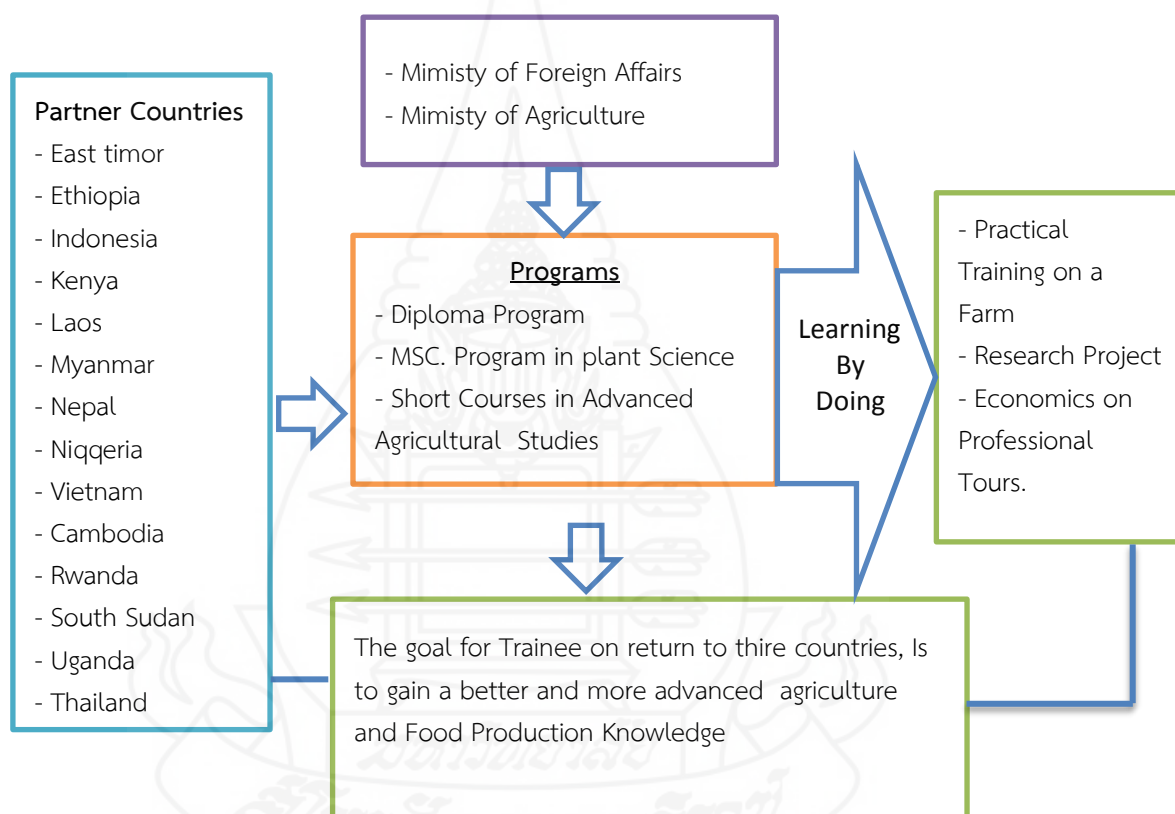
- Mimisty of Foreign Affairs
- Mimisty of Agriculture

Partner Countries
- East timor
- Ethiopia
- Indonesia
- Kenya
- Laos
- Myanmar
- Nepal
- Niqqeria
- Vietnam
- Cambodia
- Rwanda
- South Sudan
- Uganda
- Thailand

Programs
- Diploma Program
- MSC. Program in plant Science
- Short Courses in Advanced Agricultural Studies

Learning By Doing

- Practical Training on a Farm
- Research Project
- Economics on Professional Tours.

The goal for Trainee on return to thire countries, Is to gain a better and more advanced agriculture and Food Production Knowledge